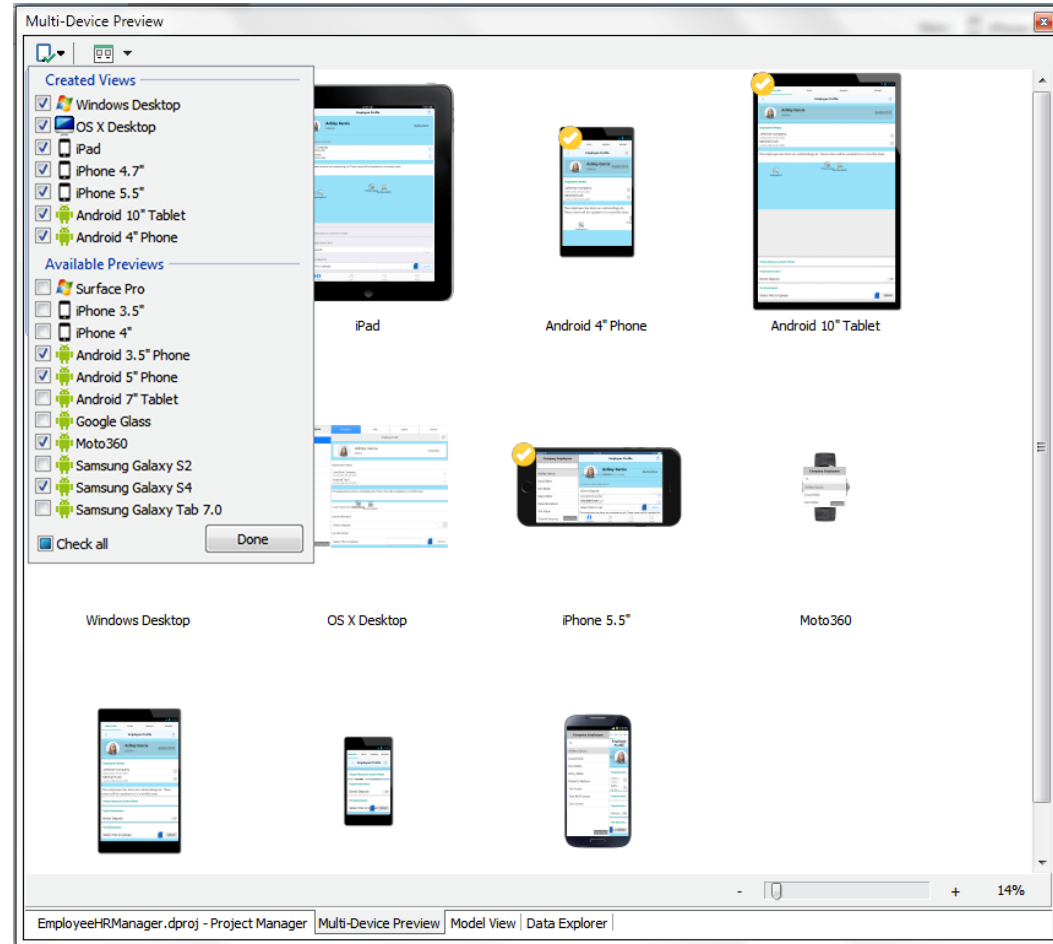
Multi-Device Preview

Created Views
Windows Desktop
OS X Desktop
iPad
iPhone 4.7"
iPhone 5.5"
Android 10" Tablet
Android 4" Phone

Available Previews
Surface Pro
iPhone 3.5"
iPhone 4"
Android 3.5" Phone
Android 5" Phone
Android 7" Tablet
Google Glass
Moto360
Samsung Galaxy S2
Samsung Galaxy S4
Samsung Galaxy Tab 7.0

Check all
Done

iPad
Android 4" Phone
Android 10" Tablet

Windows Desktop
OS X Desktop
iPhone 5.5"
Moto360

- + 14%

EmployeeHRManager.dproj - Project Manager | Multi-Device Preview | Model View | Data Explorer